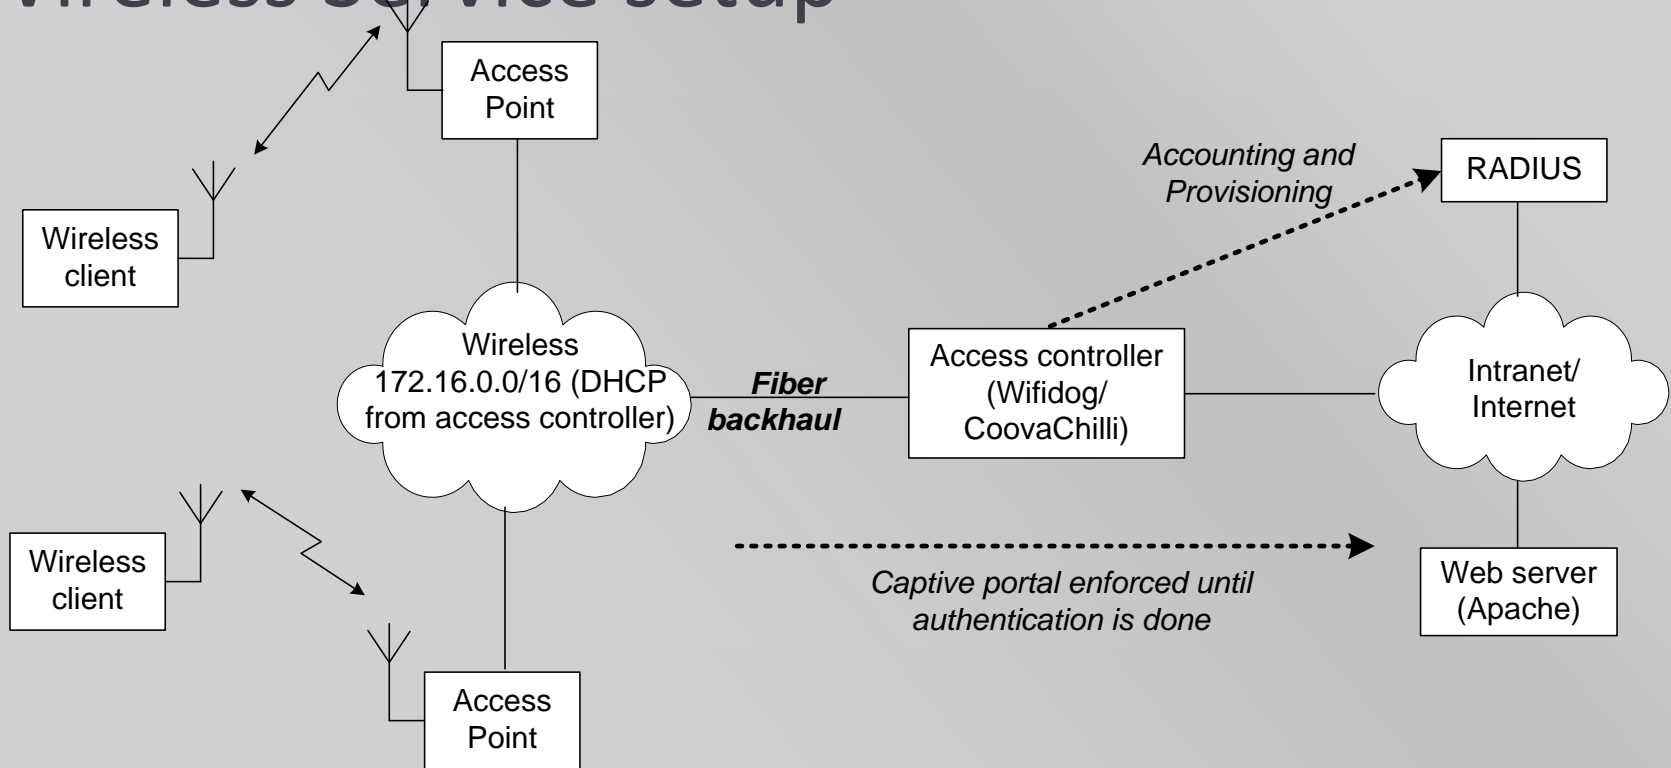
Wireless service setup

Access Point

Wireless client

Accounting and Provisioning

RADIUS

Wireless 172.16.0.0/16 (DHCP from access controller)

Fiber backhaul

Access controller (Wifidog/ CoovaChilli)

Intranet/ Internet

Wireless client

Captive portal enforced until authentication is done

Web server (Apache)

Access Point